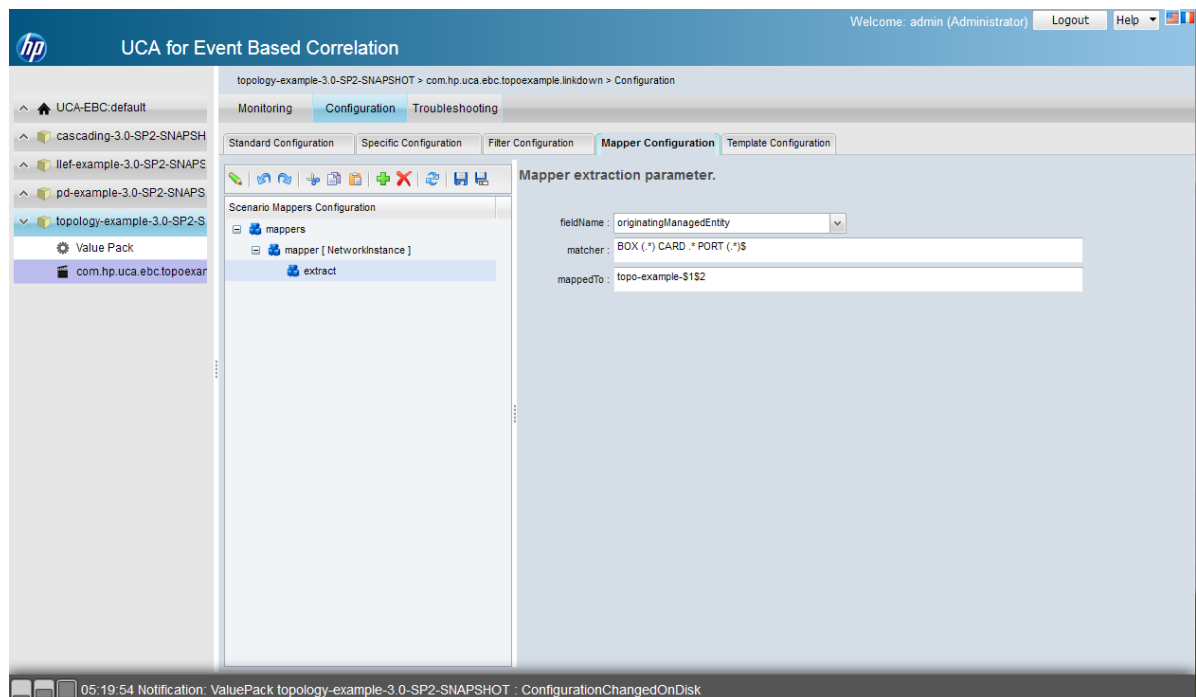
hp UCA for Event Based Correlation

Welcome: admin (Administrator) Logout Help

UCA-EBC:default
cascading-3.0-SP2-SNAPSH
llef-example-3.0-SP2-SNAPS
pd-example-3.0-SP2-SNAPS
topology-example-3.0-SP2-S
Value Pack
com.hp.uca.ebc.topoexan

topology-example-3.0-SP2-SNAPSHOT > com.hp.uca.ebc.topoexample.linkdown > Configuration

Monitoring Configuration Troubleshooting

Standard Configuration Specific Configuration Filter Configuration Mapper Configuration Template Configuration

Scenario Mappers Configuration
mappers
mapper [ NetworkInstance ]
extract

Mapper extraction parameter.

fieldName : originatingManagedEntity
matcher : BOX (.*) CARD .* PORT (.*)$
mappedTo : topo-example-$1$2

05:19:54 Notification: ValuePack topology-example-3.0-SP2-SNAPSHOT : ConfigurationChangedOnDisk